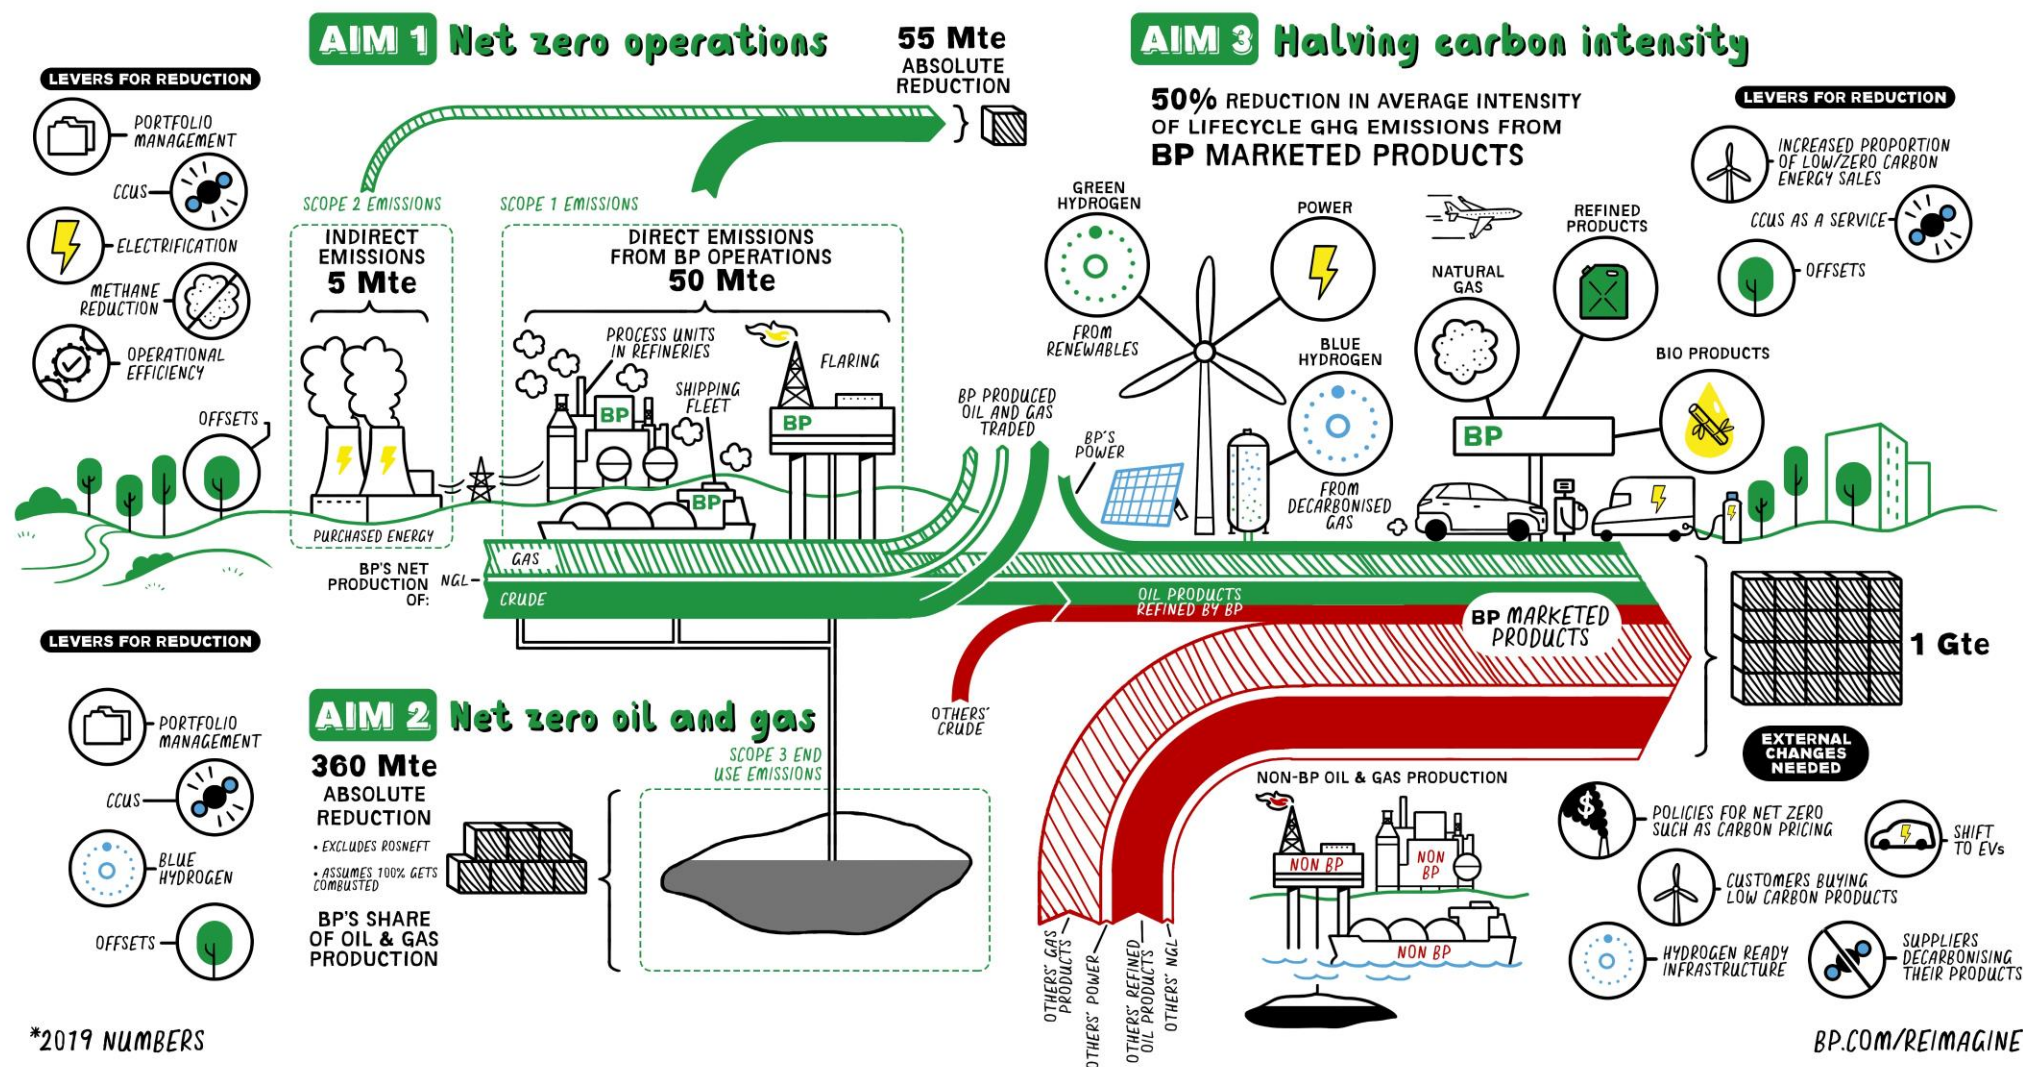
AIM 1 Net zero operations

55 Mte
ABSOLUTE REDUCTION

LEVERS FOR REDUCTION
PORTFOLIO MANAGEMENT
CCUS
ELECTRIFICATION
METHANE REDUCTION
OPERATIONAL EFFICIENCY
OFFSETS

SCOPE 2 EMISSIONS
INDIRECT EMISSIONS
5 Mte
PURCHASED ENERGY

SCOPE 1 EMISSIONS
DIRECT EMISSIONS FROM BP OPERATIONS
50 Mte
PROCESS UNITS IN REFINERIES
SHIPPING FLEET
FLARING
BP
BP
BP

BP PRODUCED OIL AND GAS TRADED
BP'S POWER

BP'S NET PRODUCTION OF:
GAS
NGL
CRUDE

AIM 3 Halving carbon intensity

50% REDUCTION IN AVERAGE INTENSITY OF LIFECYCLE GHG EMISSIONS FROM
BP MARKETED PRODUCTS

GREEN HYDROGEN
FROM RENEWABLES
POWER
BLUE HYDROGEN
FROM DECARBONISED GAS
NATURAL GAS
REFINED PRODUCTS
BIO PRODUCTS
BP

LEVERS FOR REDUCTION
INCREASED PROPORTION OF LOW/ZERO CARBON ENERGY SALES
CCUS AS A SERVICE
OFFSETS

OIL PRODUCTS REFINED BY BP
BP MARKETED PRODUCTS
1 Gte
EXTERNAL CHANGES NEEDED

OTHERS' CRUDE

LEVERS FOR REDUCTION
PORTFOLIO MANAGEMENT
CCUS
BLUE HYDROGEN
OFFSETS

AIM 2 Net zero oil and gas
360 Mte
ABSOLUTE REDUCTION
• EXCLUDES ROSNEFT
• ASSUMES 100% GETS COMBUSTED
BP'S SHARE OF OIL & GAS PRODUCTION
SCOPE 3 END USE EMISSIONS

NON-BP OIL & GAS PRODUCTION
NON BP
NON BP
NON BP

OTHERS' GAS PRODUCTS
OTHERS' POWER
OTHERS' REFINED OIL PRODUCTS
OTHERS' NGL

POLICIES FOR NET ZERO SUCH AS CARBON PRICING
SHIFT TO EVs
CUSTOMERS BUYING LOW CARBON PRODUCTS
HYDROGEN READY INFRASTRUCTURE
SUPPLIERS DECARBONISING THEIR PRODUCTS

*2019 NUMBERS
BP.COM/REIMAGINE